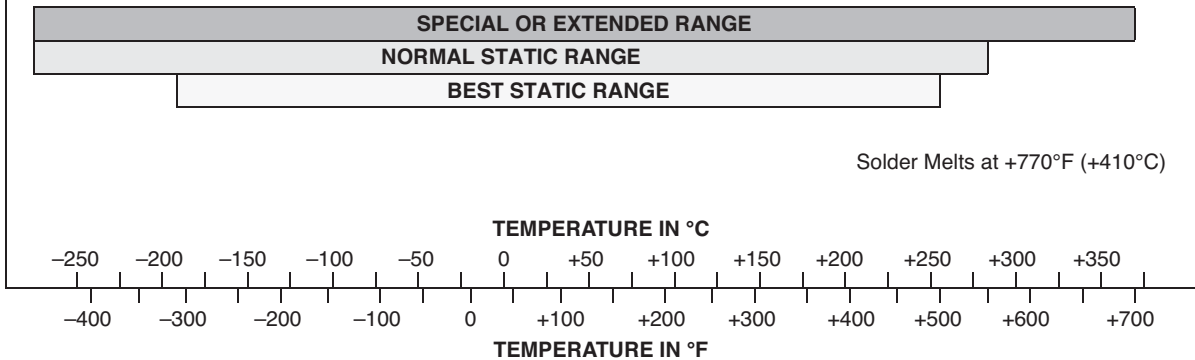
SPECIAL OR EXTENDED RANGE

NORMAL STATIC RANGE

BEST STATIC RANGE

Solder Melts at +770°F (+410°C)

TEMPERATURE IN °C

–250 –200 –150 –100 –50 0 +50 +100 +150 +200 +250 +300 +350

–400 –300 –200 –100 0 +100 +200 +300 +400 +500 +600 +700

TEMPERATURE IN °F